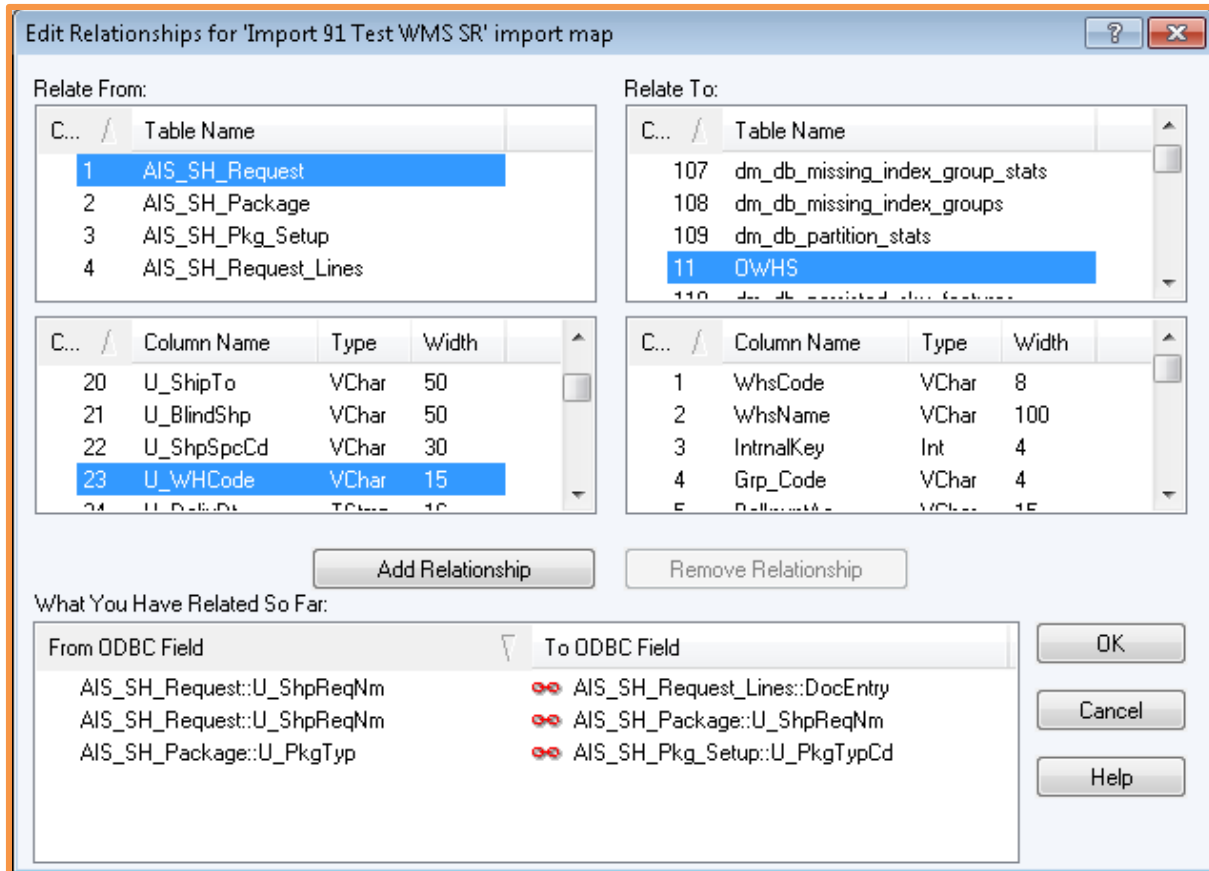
Edit Relationships for 'Import 91 Test WMS SR' import map

?

Relate From:

| C... | Table Name |
|---|---|
| 1 | AIS_SH_Request |
| 2 | AIS_SH_Package |
| 3 | AIS_SH_Pkg_Setup |
| 4 | AIS_SH_Request_Lines |

Relate To:

| C... | Table Name |
|---|---|
| 107 | dm_db_missing_index_group_stats |
| 108 | dm_db_missing_index_groups |
| 109 | dm_db_partition_stats |
| 11 | OWHS |
| 110 | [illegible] |

| C... | Column Name | Type | Width |
|---|---|---|---|
| 20 | U_ShipTo | VChar | 50 |
| 21 | U_BlindShp | VChar | 50 |
| 22 | U_ShpSpcCd | VChar | 30 |
| 23 | U_WHCode | VChar | 15 |
| 24 | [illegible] | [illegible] | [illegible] |

| C... | Column Name | Type | Width |
|---|---|---|---|
| 1 | WhsCode | VChar | 8 |
| 2 | WhsName | VChar | 100 |
| 3 | IntrnalKey | Int | 4 |
| 4 | Grp_Code | VChar | 4 |
| 5 | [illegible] | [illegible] | 15 |

Add Relationship

Remove Relationship

What You Have Related So Far:

| From ODBC Field | To ODBC Field |
|---|---|
| AIS_SH_Request::U_ShpReqNm | AIS_SH_Request_Lines::DocEntry |
| AIS_SH_Request::U_ShpReqNm | AIS_SH_Package::U_ShpReqNm |
| AIS_SH_Package::U_PkgTyp | AIS_SH_Pkg_Setup::U_PkgTypCd |

OK

Cancel

Help